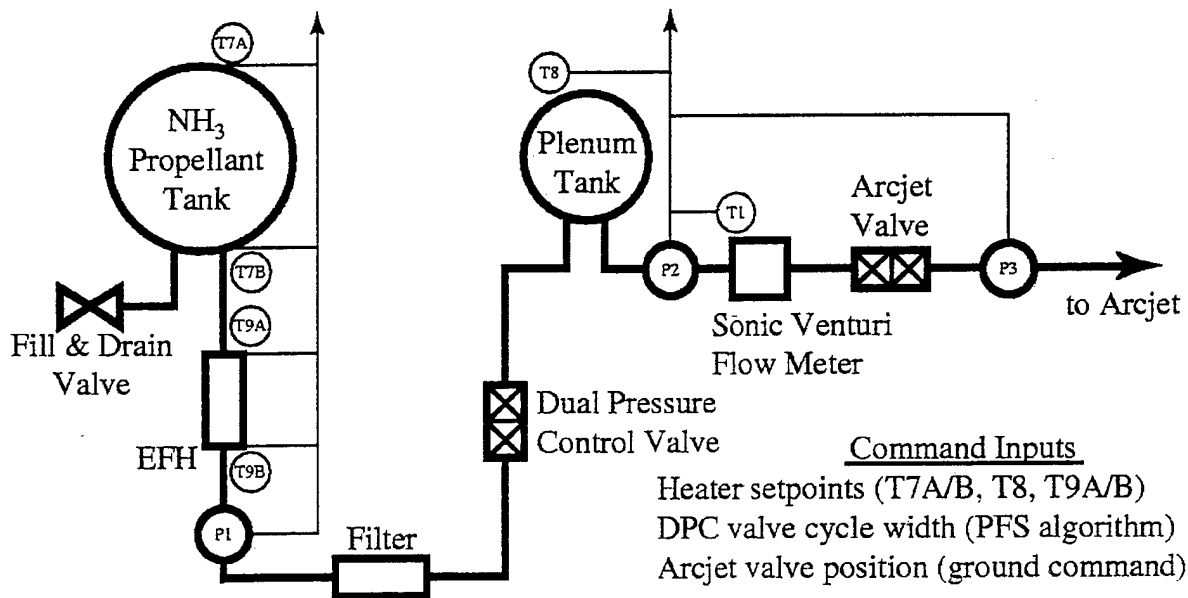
T7A

$NH_3$ Propellant Tank

T7B

T9A

Fill & Drain Valve

EFH

T9B

P1

Filter

Dual Pressure Control Valve

T8

Plenum Tank

T1

P2

Arcjet Valve

P3

to Arcjet

Sonic Venturi Flow Meter

Command Inputs

Heater setpoints (T7A/B, T8, T9A/B)
DPC valve cycle width (PFS algorithm)
Arcjet valve position (ground command)